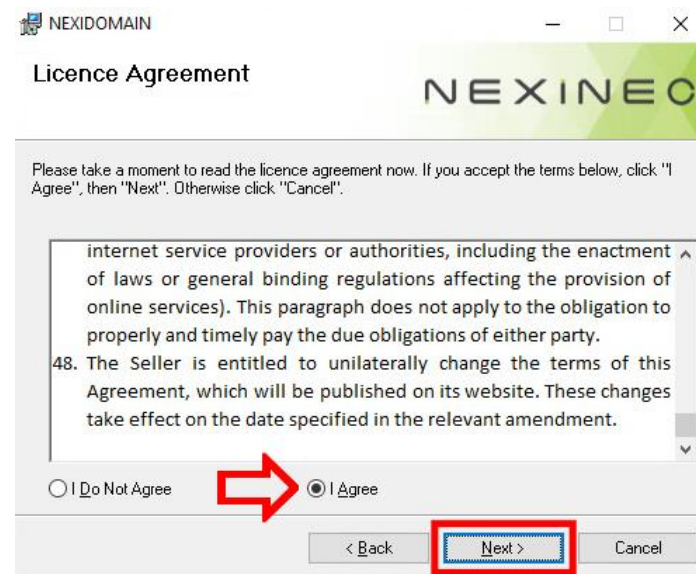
NEXIDOMAIN

Licence Agreement

NEXINEC

Please take a moment to read the licence agreement now. If you accept the terms below, click "I Agree", then "Next". Otherwise click "Cancel".

internet service providers or authorities, including the enactment of laws or general binding regulations affecting the provision of online services). This paragraph does not apply to the obligation to properly and timely pay the due obligations of either party.

48. The Seller is entitled to unilaterally change the terms of this Agreement, which will be published on its website. These changes take effect on the date specified in the relevant amendment.

I Do Not Agree

I Agree

< Back

Next >

Cancel